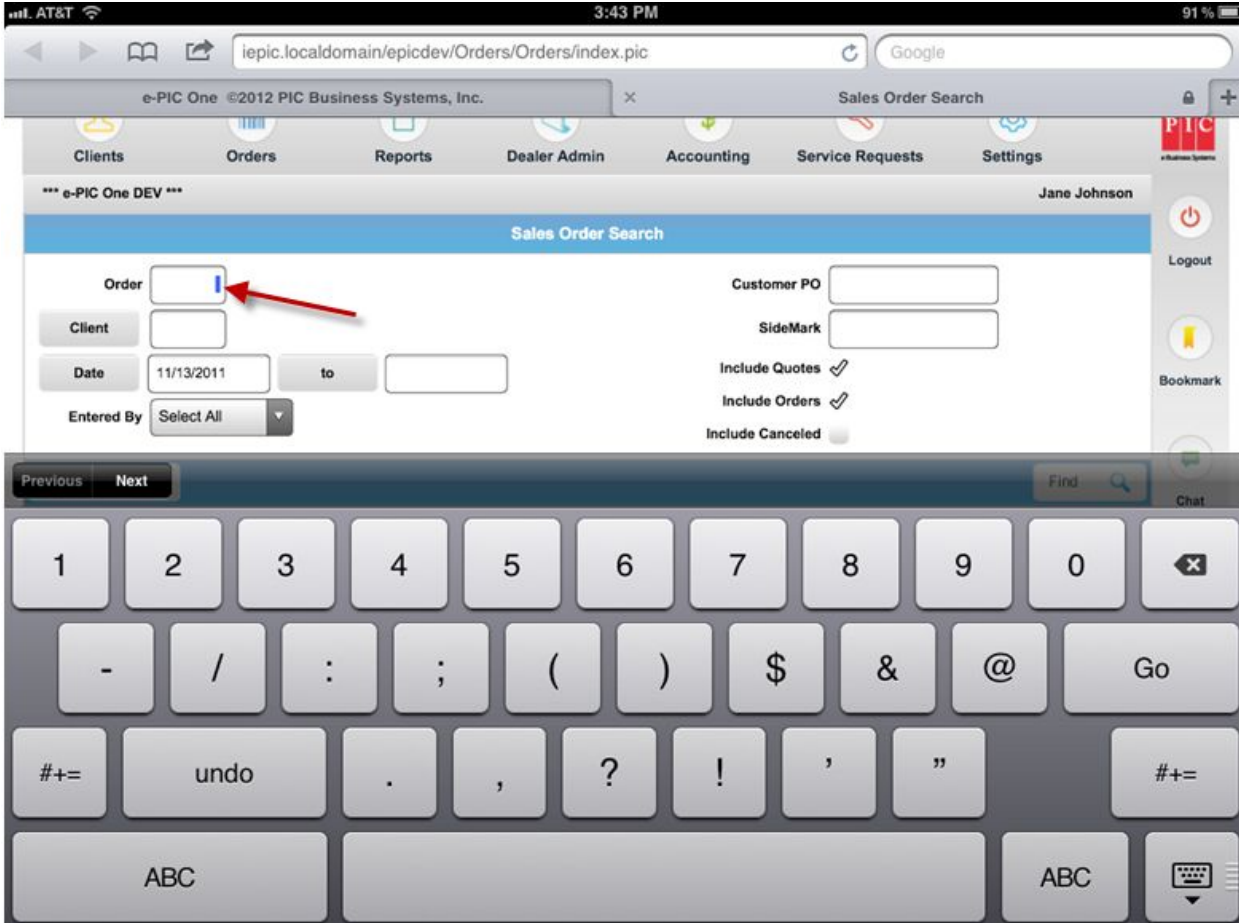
AT&T 3:43 PM 91 %

iepic.localdomain/epicdev/Orders/Orders/index.pic

Google

e-PIC One ©2012 PIC Business Systems, Inc.

Sales Order Search

Clients Orders Reports Dealer Admin Accounting Service Requests Settings

PIC

*** e-PIC One DEV ***

Jane Johnson

Logout

Sales Order Search

Order

Client

Date 11/13/2011 to

Entered By Select All

Customer PO

SideMark

Include Quotes

Include Orders

Include Canceled

Bookmark

Previous Next

Find

Chat

1 2 3 4 5 6 7 8 9 0

- / : ; ( ) $ & @ Go

#+= undo . , ? ! ' " #+=

ABC ABC